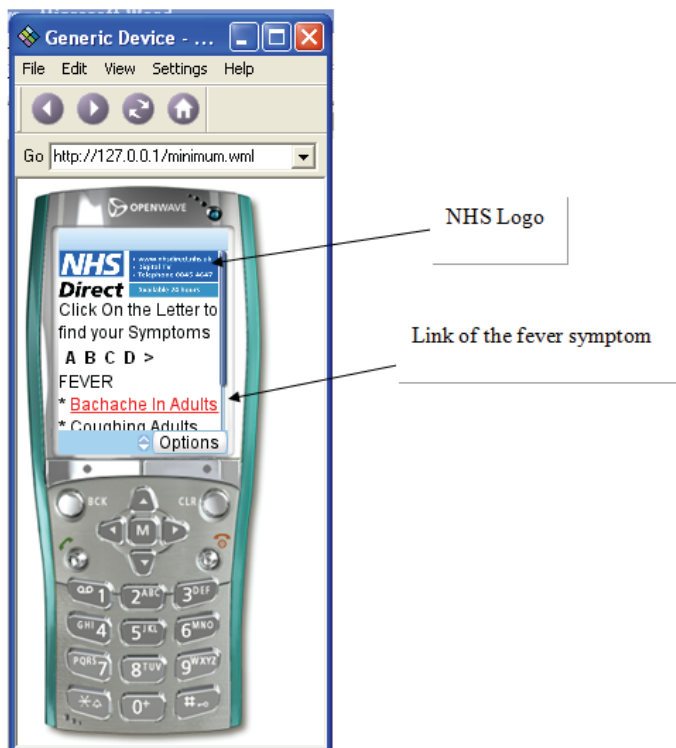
Generic Device - ...

File Edit View Settings Help

Go http://127.0.0.1/minimum.wml

OPENWAVE

NHS Direct
• www.nhsdirect.nhs.uk
• Digital TV
• Telephone 0845 4647
Available 24 hours

Click On the Letter to find your Symptoms
A B C D >
FEVER
* Bachache In Adults
* Coughing Adults

Options

BCK CLR M

1 2ABC 3DEF
GHI4 5JKL 6MNO
PQRS7 8TUV 9WXYZ
0+ #

NHS Logo

Link of the fever symptom